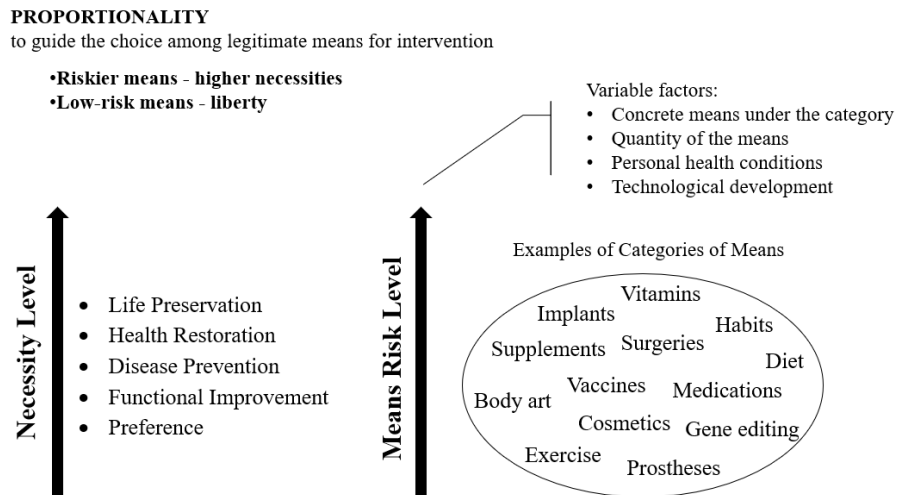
PROPORTIONALITY
to guide the choice among legitimate means for intervention

•Riskier means - higher necessities
•Low-risk means - liberty

Variable factors:
• Concrete means under the category
• Quantity of the means
• Personal health conditions
• Technological development

Necessity Level

• Life Preservation
• Health Restoration
• Disease Prevention
• Functional Improvement
• Preference

Means Risk Level

Examples of Categories of Means

Vitamins
Implants
Habits
Supplements
Surgeries
Diet
Body art
Vaccines
Medications
Cosmetics
Gene editing
Exercise
Prostheses